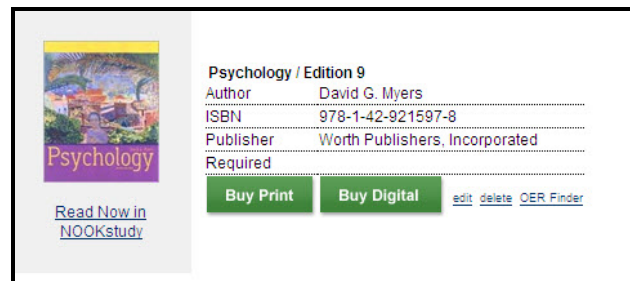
Psychology

Read Now in NOOKstudy

Psychology / Edition 9

| Author | David G. Myers |
|---|---|
| ISBN | 978-1-42-921597-8 |
| Publisher | Worth Publishers, Incorporated |
| Required | |

Buy Print Buy Digital edit delete OER Finder